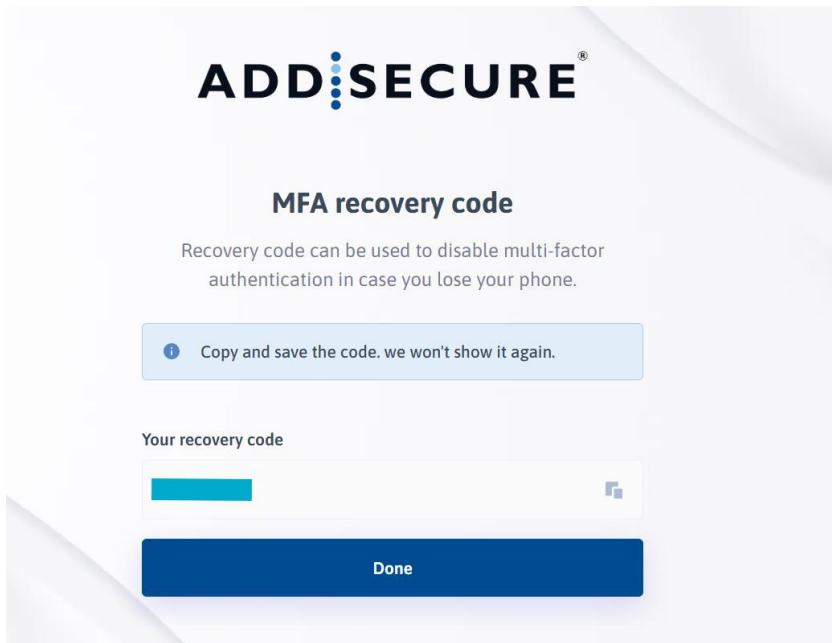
ADDSECURE®

MFA recovery code

Recovery code can be used to disable multi-factor authentication in case you lose your phone.

Copy and save the code. we won't show it again.

Your recovery code

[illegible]

Done